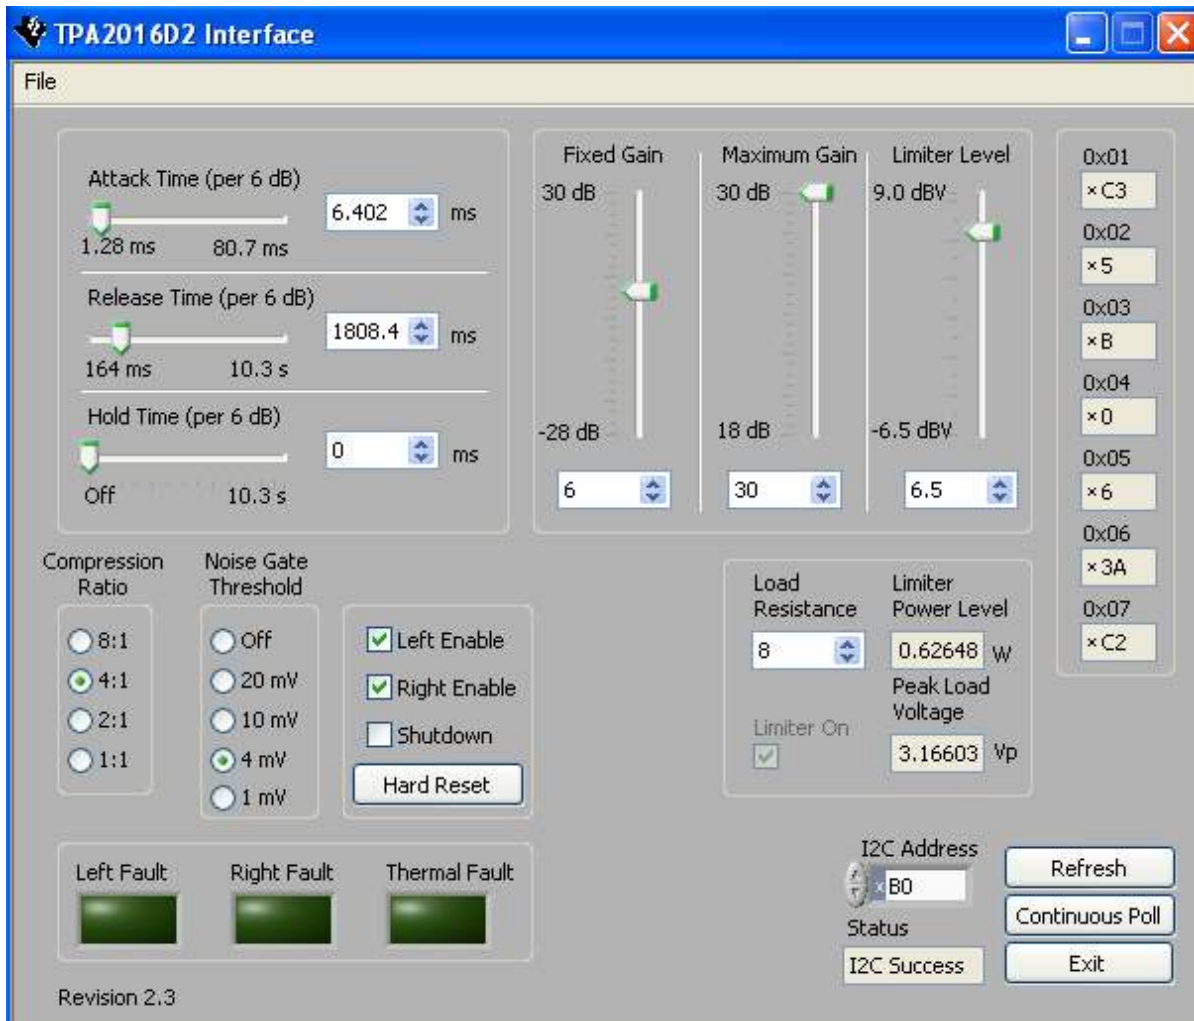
TPA2016D2 Interface

File

Attack Time (per 6 dB)
6.402 ms
1.28 ms 80.7 ms

Release Time (per 6 dB)
1808.4 ms
164 ms 10.3 s

Hold Time (per 6 dB)
0 ms
Off 10.3 s

Fixed Gain
30 dB
-28 dB
6

Maximum Gain
30 dB
18 dB
30

Limiter Level
9.0 dBV
-6.5 dBV
6.5

0x01
×C3
0x02
×5
0x03
×B
0x04
×0
0x05
×6
0x06
×3A
0x07
×C2

Compression Ratio
8:1
4:1
2:1
1:1

Noise Gate Threshold
Off
20 mV
10 mV
4 mV
1 mV

Left Enable
Right Enable
Shutdown
Hard Reset

Load Resistance
8
Limiter On

Limiter Power Level
0.62648 W
Peak Load Voltage
3.16603 Vp

Left Fault
Right Fault
Thermal Fault

I2C Address
×B0
Status
I2C Success

Refresh
Continuous Poll
Exit

Revision 2.3